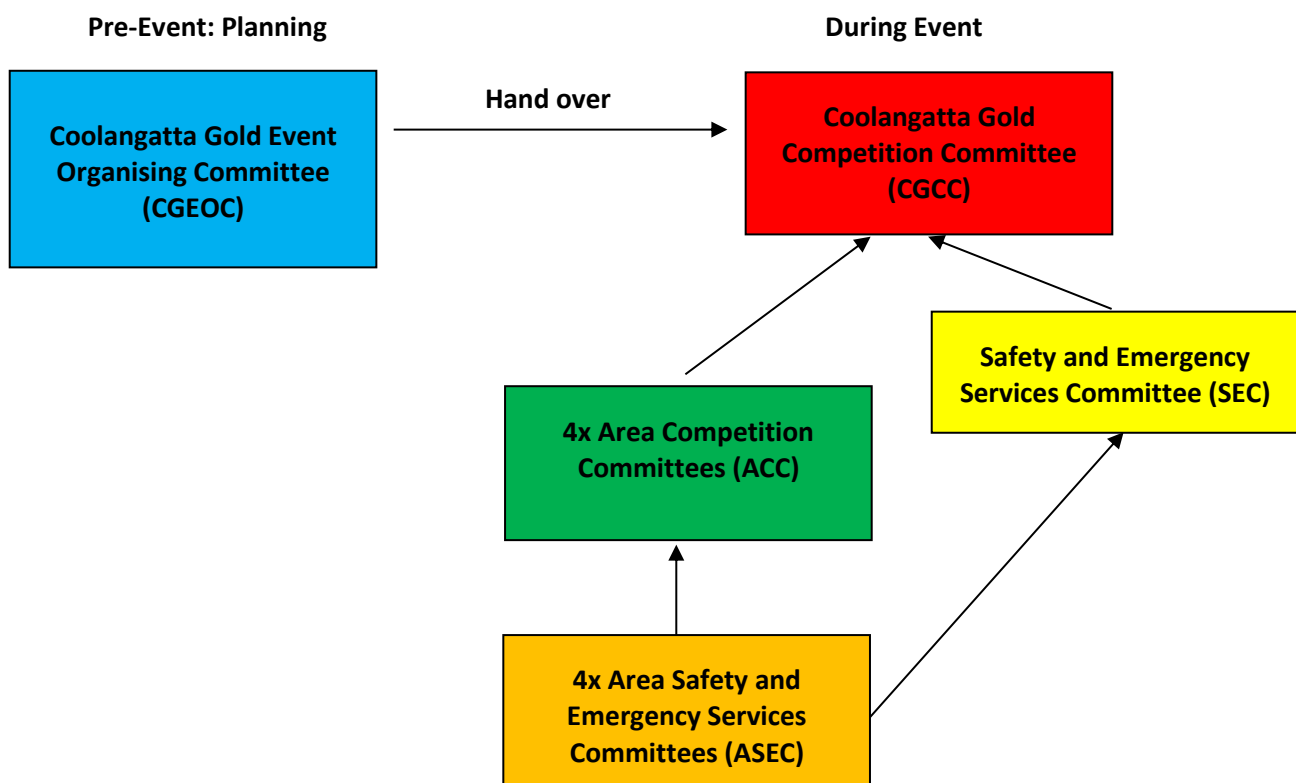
Pre-Event: Planning

During Event

Coolangatta Gold Event Organising Committee (CGEOC)

Hand over

Coolangatta Gold Competition Committee (CGCC)

Safety and Emergency Services Committee (SEC)

4x Area Competition Committees (ACC)

4x Area Safety and Emergency Services Committees (ASEC)